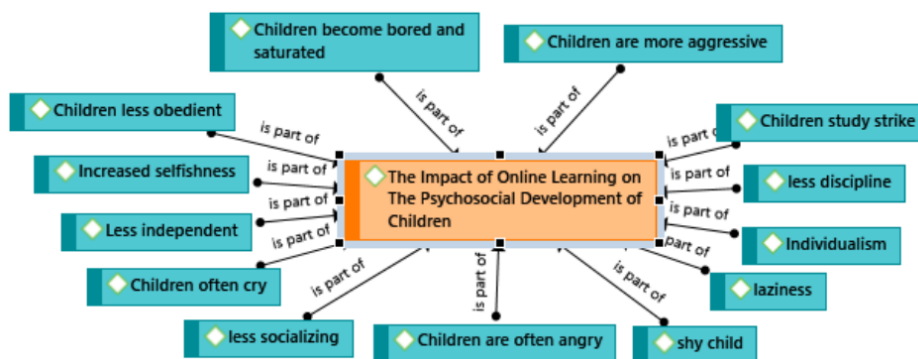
Children become bored and saturated

Children are more aggressive

Children less obedient

Children study strike

Increased selfishness

less discipline

Less independent

Individualism

Children often cry

laziness

less socializing

Children are often angry

shy child

The Impact of Online Learning on The Psychosocial Development of Children

is part of
is part of
is part of
is part of
is part of
is part of
is part of
is part of
is part of
is part of
is part of
is part of
is part of
part of